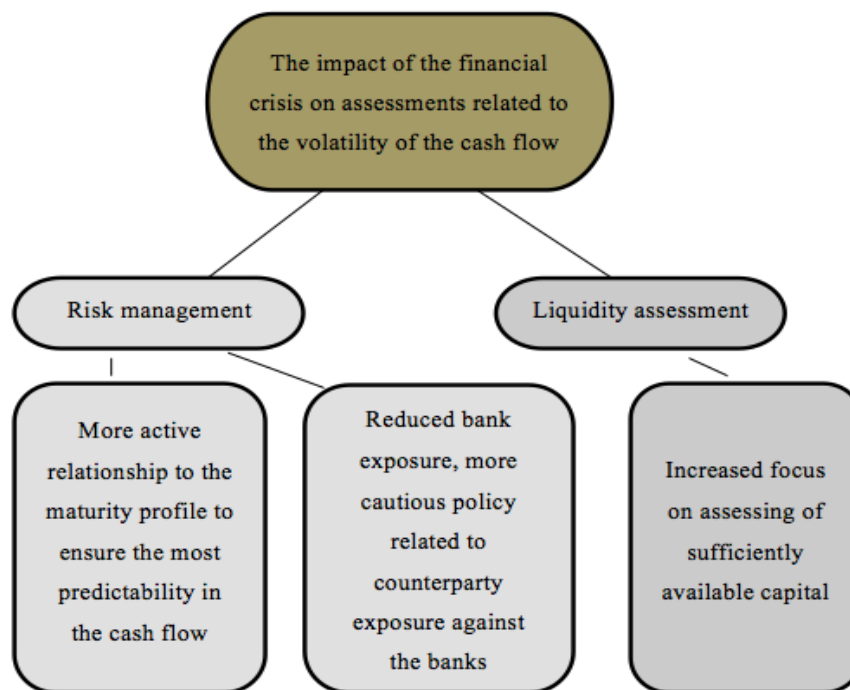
The impact of the financial crisis on assessments related to the volatility of the cash flow

Risk management

Liquidity assessment

More active relationship to the maturity profile to ensure the most predictability in the cash flow

Reduced bank exposure, more cautious policy related to counterparty exposure against the banks

Increased focus on assessing of sufficiently available capital